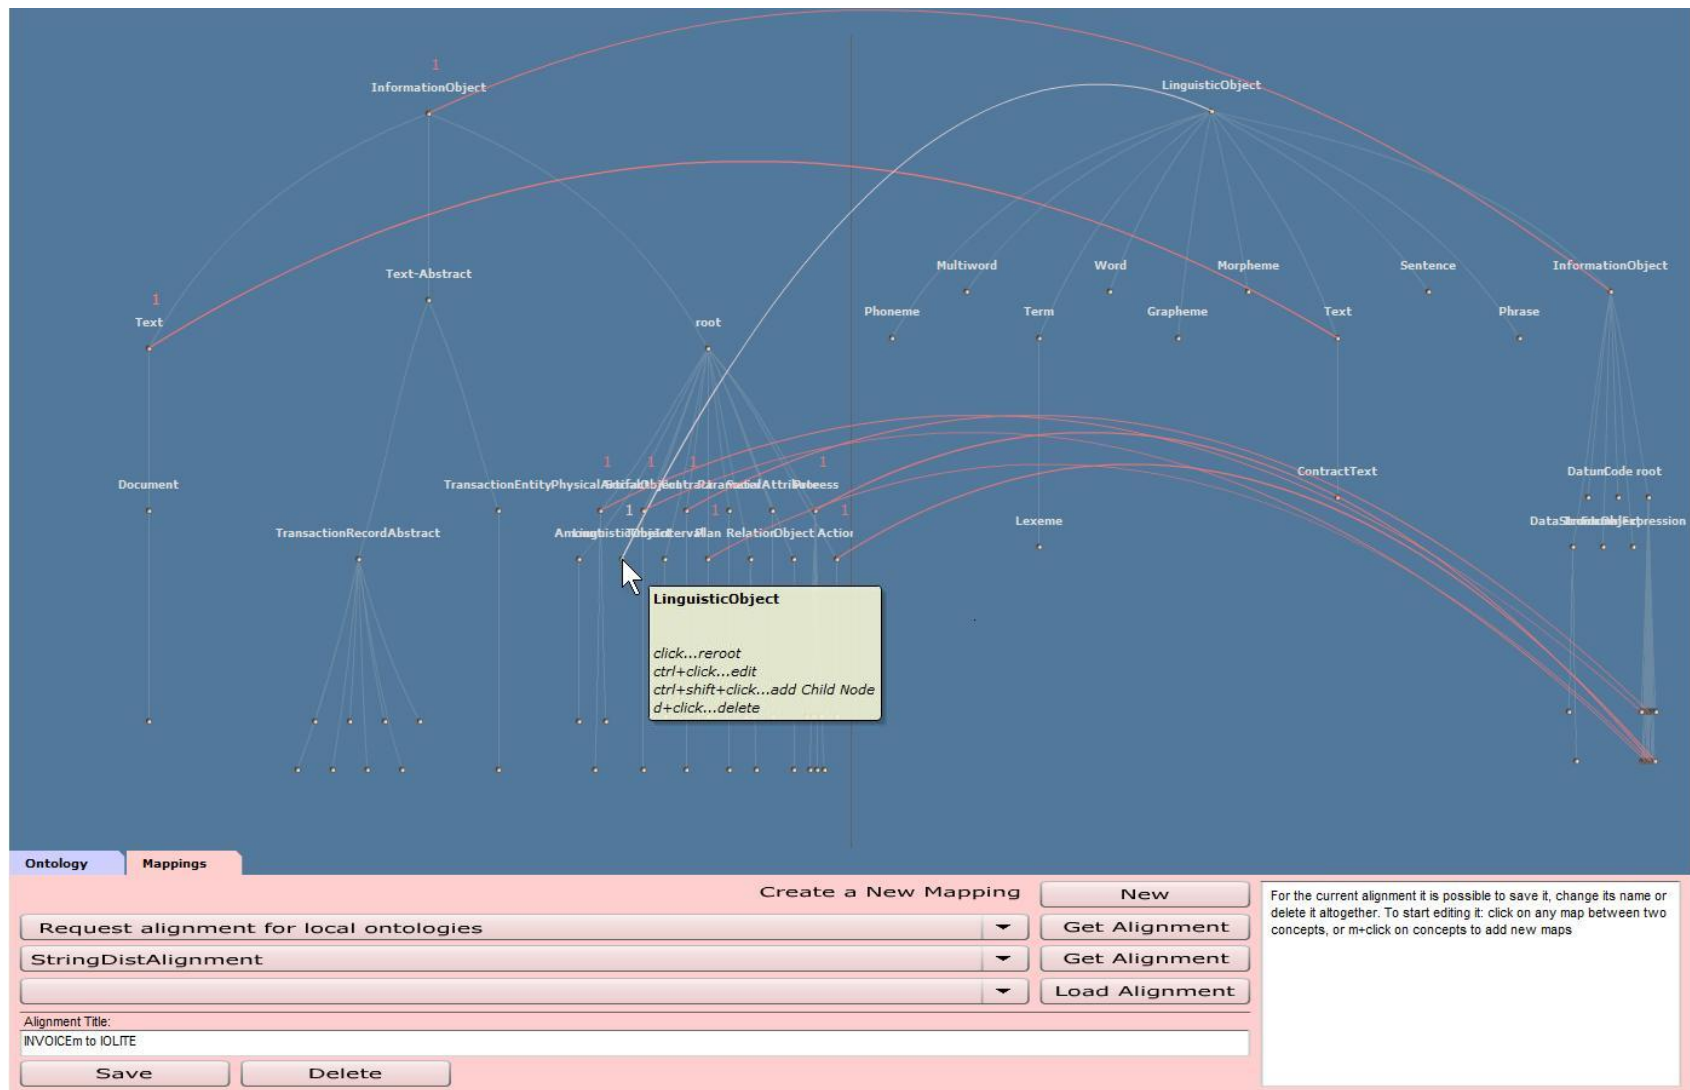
1
InformationObject

LinguisticObject

Text-Abstract

1
Text

root

Multiword
Word
Morpheme
Sentence
InformationObject
Phoneme
Term
Grapheme
Text
Phrase

1 1 1 1
Document
TransactionEntity
PhysicalArtifact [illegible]
1 1 1
TransactionRecordAbstract
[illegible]
Plan Relation Object Action
ContractText
Lexeme
DatumCode root
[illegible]

LinguisticObject

click...reroot
ctrl+click...edit
ctrl+shift+click...add Child Node
d+click...delete

Ontology
Mappings

Create a New Mapping
New
Request alignment for local ontologies
Get Alignment
StringDistAlignment
Get Alignment
Load Alignment
Alignment Title:
INVOICEm to IOLITE
Save
Delete

For the current alignment it is possible to save it, change its name or delete it altogether. To start editing it: click on any map between two concepts, or m+click on concepts to add new maps